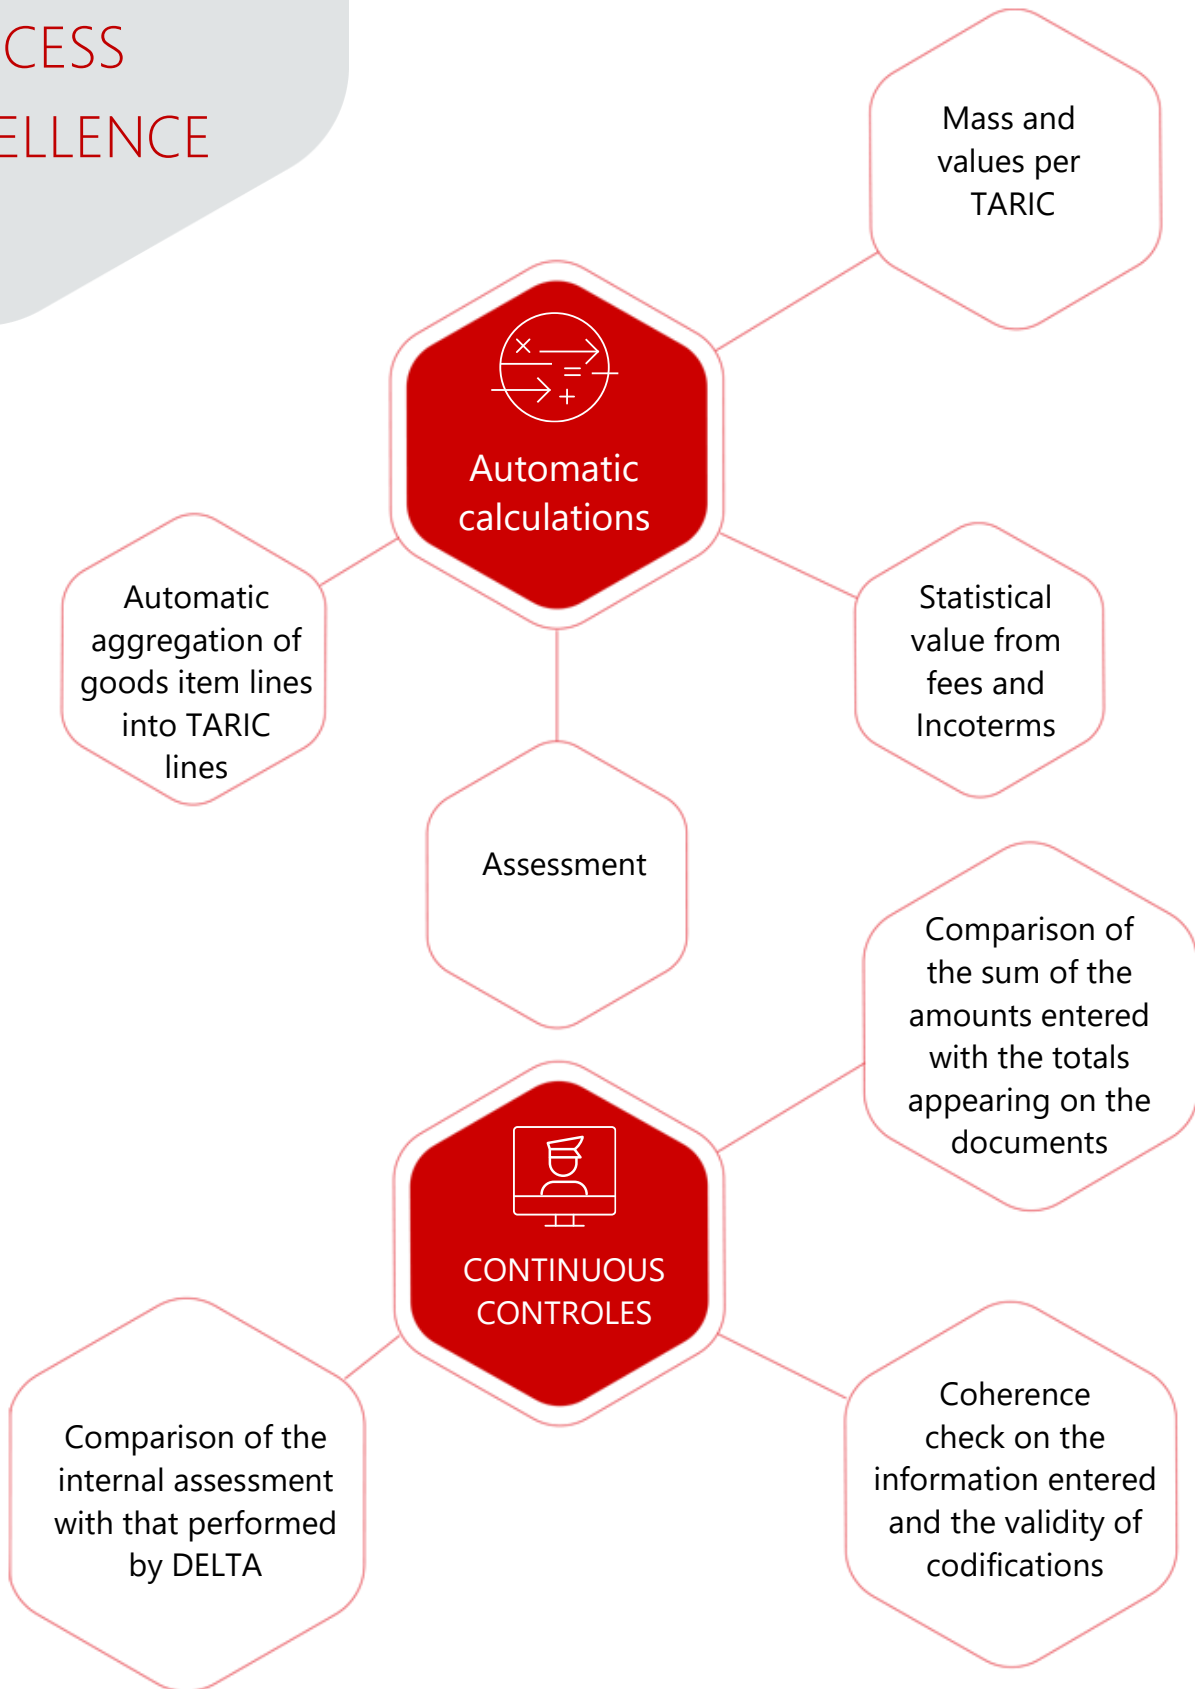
CESS
ELLENCE

Mass and values per TARIC

Automatic calculations

Automatic aggregation of goods item lines into TARIC lines

Statistical value from fees and Incoterms

Assessment

Comparison of the sum of the amounts entered with the totals appearing on the documents

CONTINUOUS CONTROLES

Comparison of the internal assessment with that performed by DELTA

Coherence check on the information entered and the validity of codifications